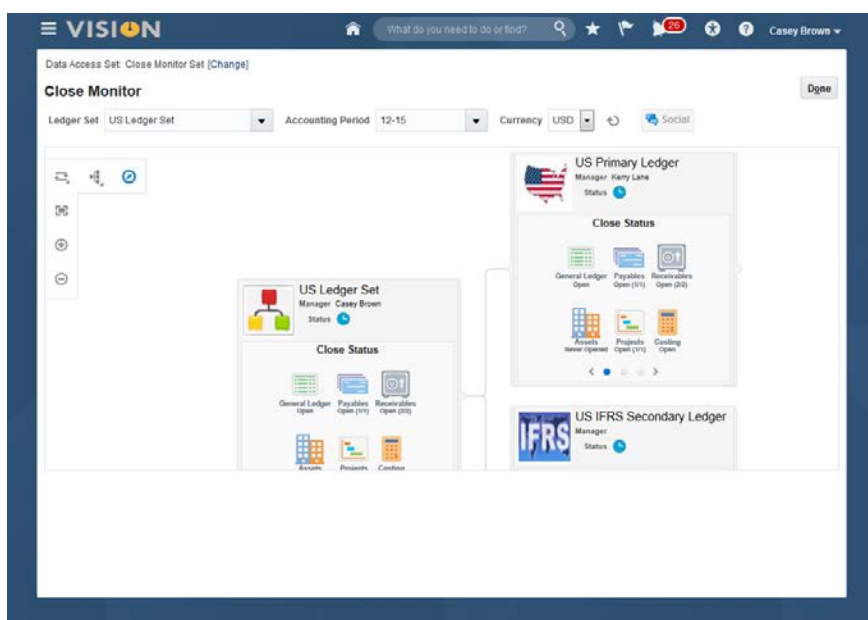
VISION

What do you need to do or find?

26

Casey Brown

Data Access Set: Close Monitor Set [Change]

Close Monitor

Done

Ledger Set US Ledger Set

Accounting Period 12-15

Currency USD

Social

US Primary Ledger

Manager Kerry Lane

Status

Close Status

General Ledger Open

Payables Open (1/1)

Receivables Open (2/2)

Assets Never Opened

Projects Open (1/1)

Costing Open

US Ledger Set

Manager Casey Brown

Status

Close Status

General Ledger Open

Payables Open (1/1)

Receivables Open (2/2)

Assets

Projects

Costing

US IFRS Secondary Ledger

IFRS

Manager

Status